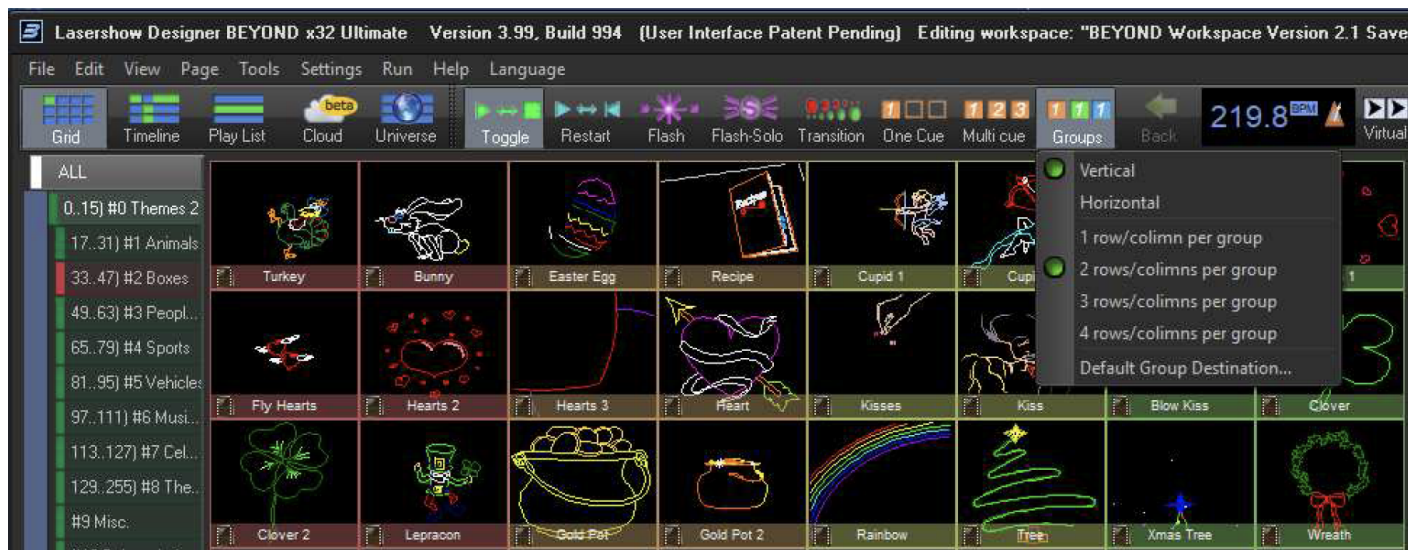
Lasershow Designer BEYOND x32 Ultimate Version 3.99, Build 994 (User Interface Patent Pending) Editing workspace: "BEYOND Workspace Version 2.1 Save

File Edit View Page Tools Settings Run Help Language

Grid Timeline Play List beta Cloud Universe Toggle Restart Flash Flash-Solo Transition One Cue Multi cue Groups Back 219.8 BPM Virtual

ALL
0..15) #0 Themes 2
17..31) #1 Animals
33..47) #2 Boxes
49..63) #3 Peopl...
65..79) #4 Sports
81..95) #5 Vehicles
97..111) #6 Musi...
113..127) #7 Cel...
129..255) #8 The...
#9 Misc.

Vertical
Horizontal
1 row/colimn per group
2 rows/colimns per group
3 rows/colimns per group
4 rows/colimns per group
Default Group Destination...

| Turkey | Bunny | Easter Egg | Recipe | Cupid 1 | Cupi | 1 |
|---|---|---|---|---|---|---|
| Fly Hearts | Hearts 2 | Hearts 3 | Heart | Kisses | Kiss | Blow Kiss | Clover |
| Clover 2 | Lepracon | Gold Pot | Gold Pot 2 | Rainbow | Tree | Xmas Tree | Wreath |